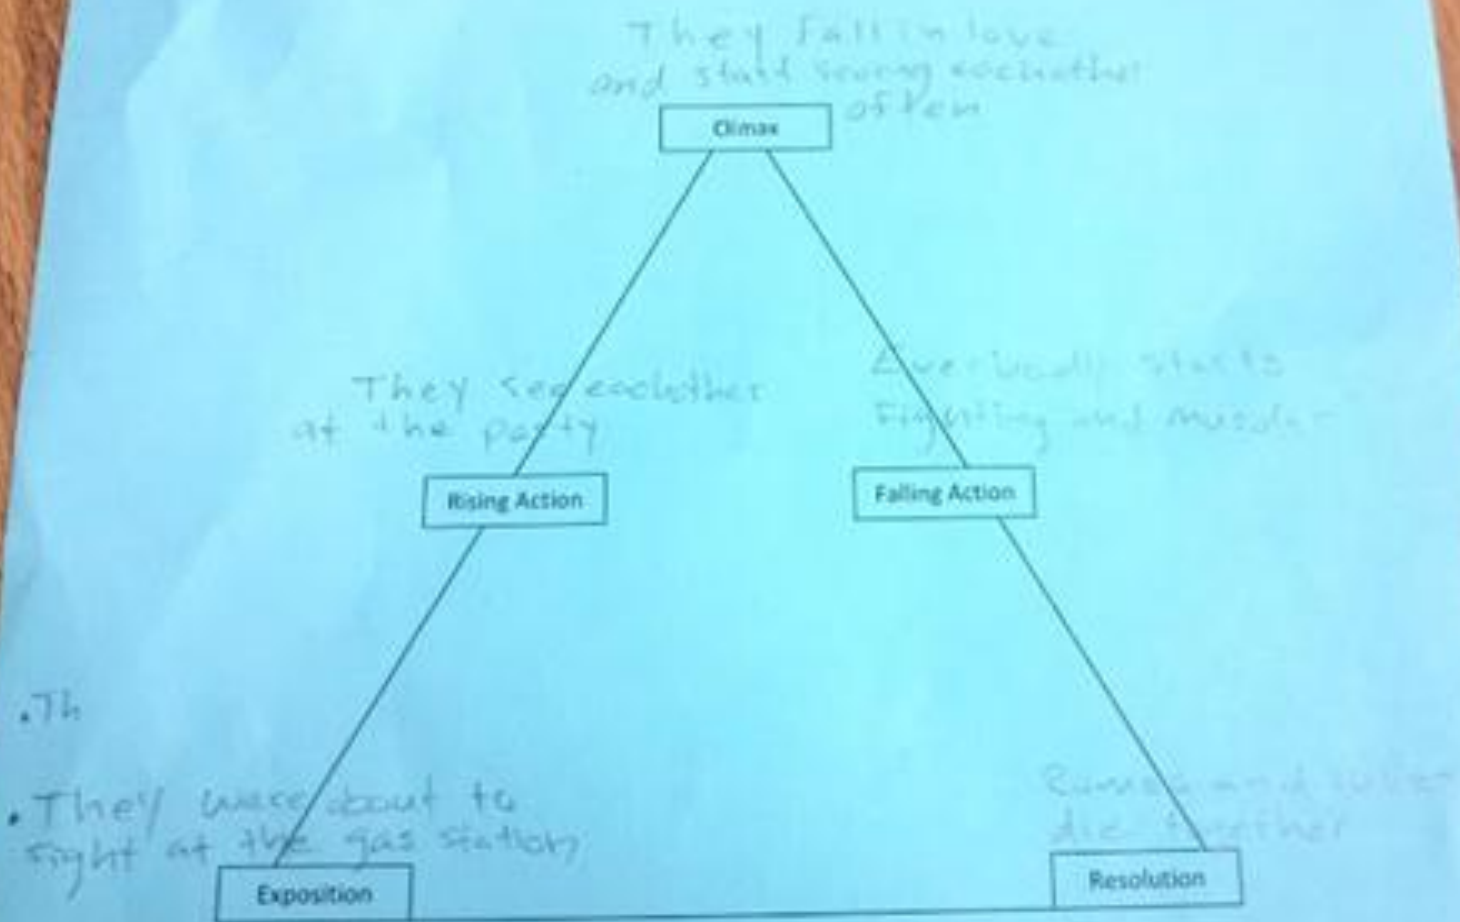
They fall in love and start seeing eachother often

Climax

They see eachother at the party

Everybody starts fighting and murder

Rising Action

Falling Action

•Th

•They were about to fight at the gas station

Romeo and Juliet die together

Exposition

Resolution